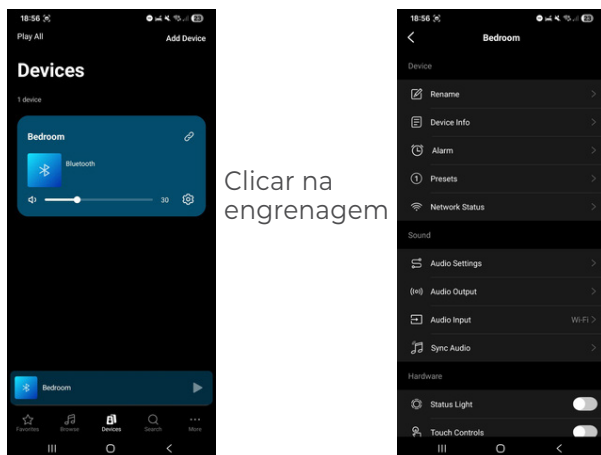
18:56

Play All

Add Device

Devices

1 device

Bedroom

Bluetooth

30

Bedroom

Favorites Browse Devices Search More

Clicar na engrenagem

18:56

Bedroom

Device

Rename

Device Info

Alarm

Presets

Network Status

Sound

Audio Settings

Audio Output

Audio Input

Wi-Fi

Sync Audio

Hardware

Status Light

Touch Controls